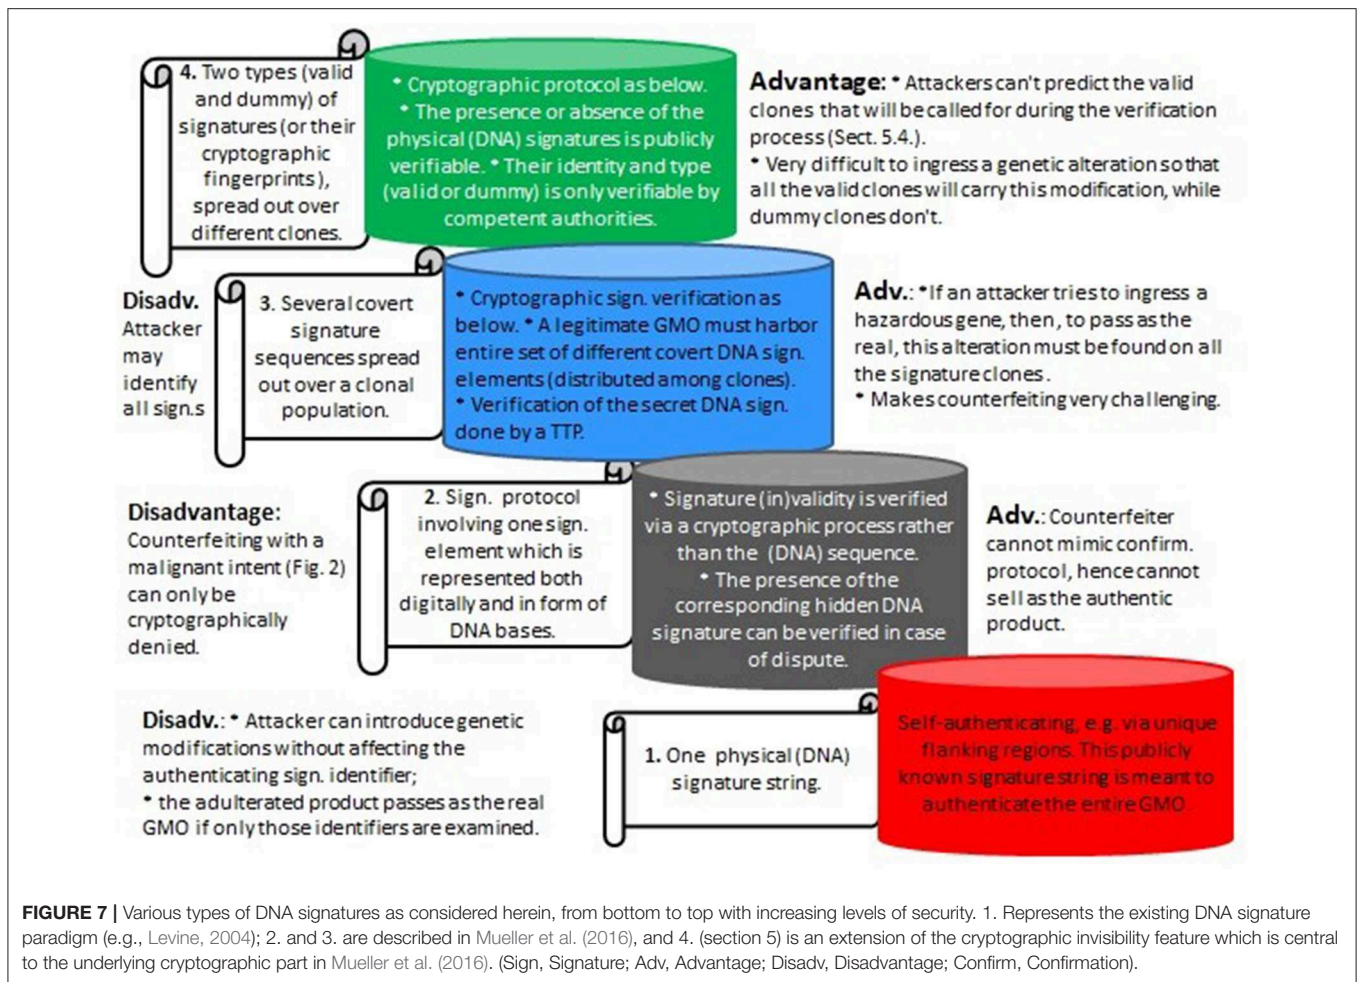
4. Two types (valid and dummy) of signatures (or their cryptographic fingerprints), spread out over different clones.

• Cryptographic protocol as below. • The presence or absence of the physical (DNA) signatures is publicly verifiable. • Their identity and type (valid or dummy) is only verifiable by competent authorities.

Advantage: • Attackers can't predict the valid clones that will be called for during the verification process (Sect. 5.4.).
• Very difficult to ingress a genetic alteration so that all the valid clones will carry this modification, while dummy clones don't.

Disadv. Attacker may identify all sign.s

3. Several covert signature sequences spread out over a clonal population.

• Cryptographic sign. verification as below. • A legitimate GMO must harbor entire set of different covert DNA sign. elements (distributed among clones).
• Verification of the secret DNA sign. done by a TTP.

Adv.: • If an attacker tries to ingress a hazardous gene, then, to pass as the real, this alteration must be found on all the signature clones.
• Makes counterfeiting very challenging.

Disadvantage: Counterfeiting with a malignant intent (Fig. 2) can only be cryptographically denied.

2. Sign. protocol involving one sign. element which is represented both digitally and in form of DNA bases.

• Signature (in)validity is verified via a cryptographic process rather than the (DNA) sequence.
• The presence of the corresponding hidden DNA signature can be verified in case of dispute.

Adv.: Counterfeiter cannot mimic confirm. protocol, hence cannot sell as the authentic product.

Disadv.: • Attacker can introduce genetic modifications without affecting the authenticating sign. identifier;
• the adulterated product passes as the real GMO if only those identifiers are examined.

1. One physical (DNA) signature string.

Self-authenticating, e.g. via unique flanking regions. This publicly known signature string is meant to authenticate the entire GMO.

FIGURE 7 | Various types of DNA signatures as considered herein, from bottom to top with increasing levels of security. 1. Represents the existing DNA signature paradigm (e.g., Levine, 2004); 2. and 3. are described in Mueller et al. (2016), and 4. (section 5) is an extension of the cryptographic invisibility feature which is central to the underlying cryptographic part in Mueller et al. (2016). (Sign, Signature; Adv, Advantage; Disadv, Disadvantage; Confirm, Confirmation).